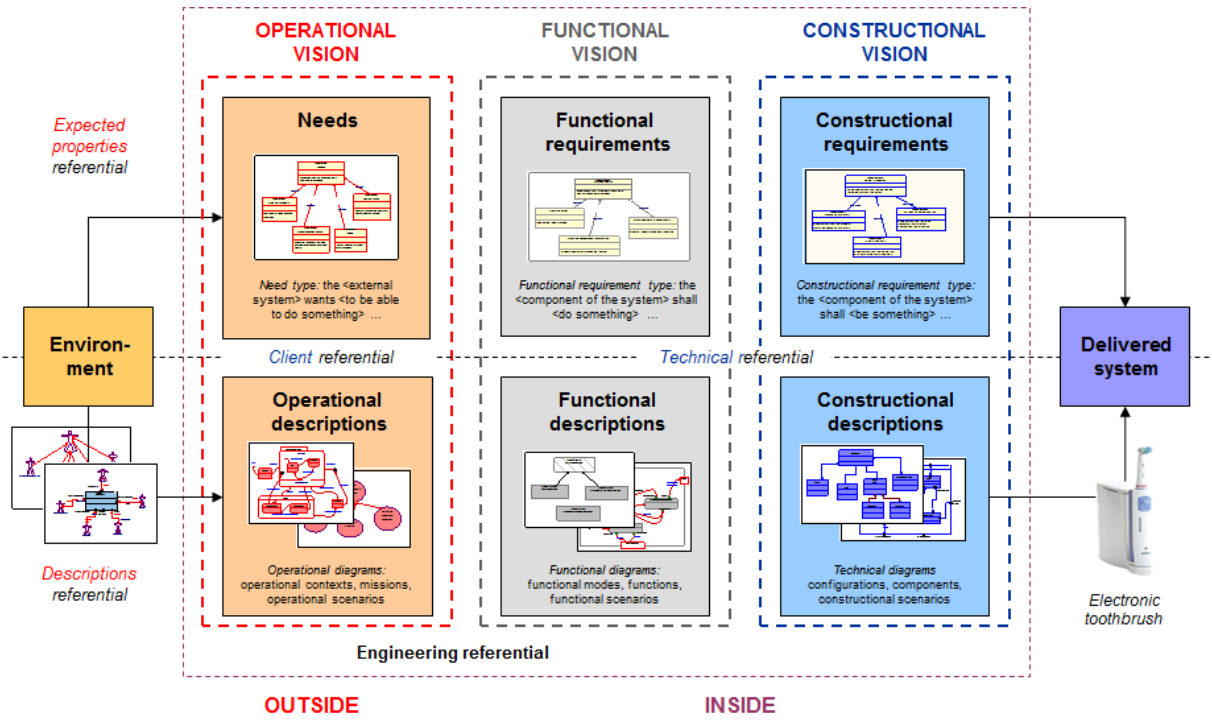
OPERATIONAL VISION

FUNCTIONAL VISION

CONSTRUCTIONAL VISION

Expected properties referential

Needs

Need type: the <external system> wants <to be able to do something> …

Functional requirements

Functional requirement type: the <component of the system> shall <do something> …

Constructional requirements

Constructional requirement type: the <component of the system> shall <be something> …

Environment

Client referential

Technical referential

Delivered system

Operational descriptions

Operational diagrams: operational contexts, missions, operational scenarios

Functional descriptions

Functional diagrams: functional modes, functions, functional scenarios

Constructional descriptions

Technical diagrams configurations, components, constructional scenarios

Descriptions referential

Electronic toothbrush

Engineering referential

OUTSIDE

INSIDE